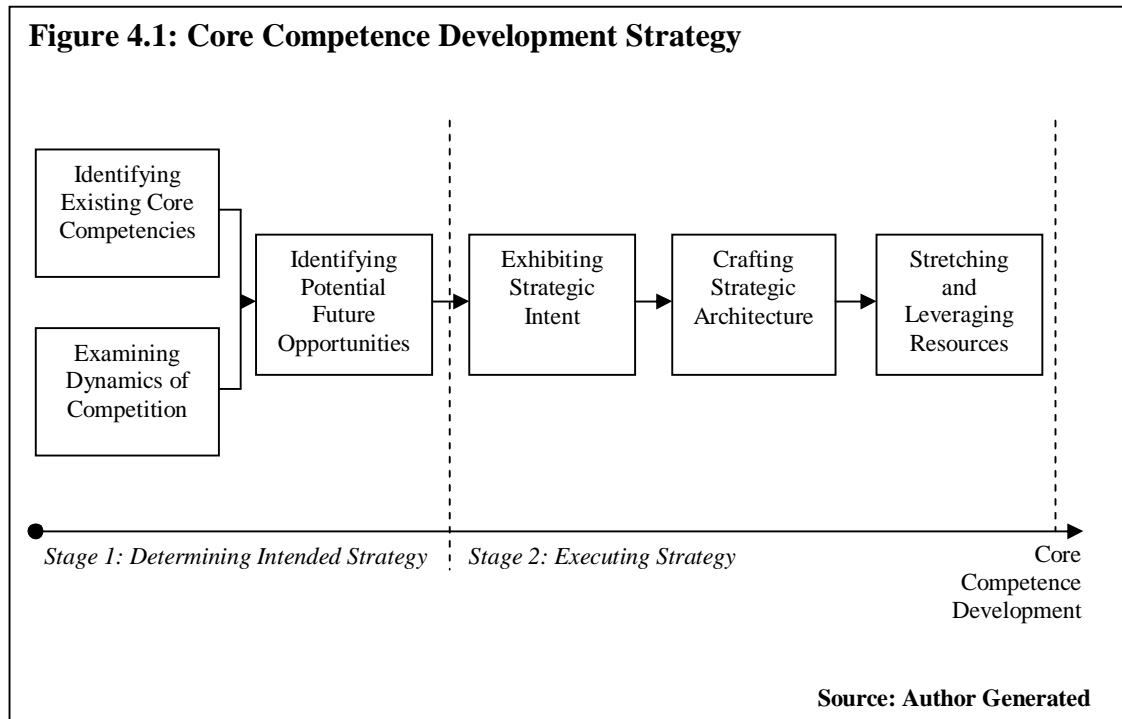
**Figure 4.1: Core Competence Development Strategy**

Identifying Existing Core Competencies

Examining Dynamics of Competition

Identifying Potential Future Opportunities

Exhibiting Strategic Intent

Crafting Strategic Architecture

Stretching and Leveraging Resources

*Stage 1: Determining Intended Strategy*

*Stage 2: Executing Strategy*

Core Competence Development

**Source: Author Generated**